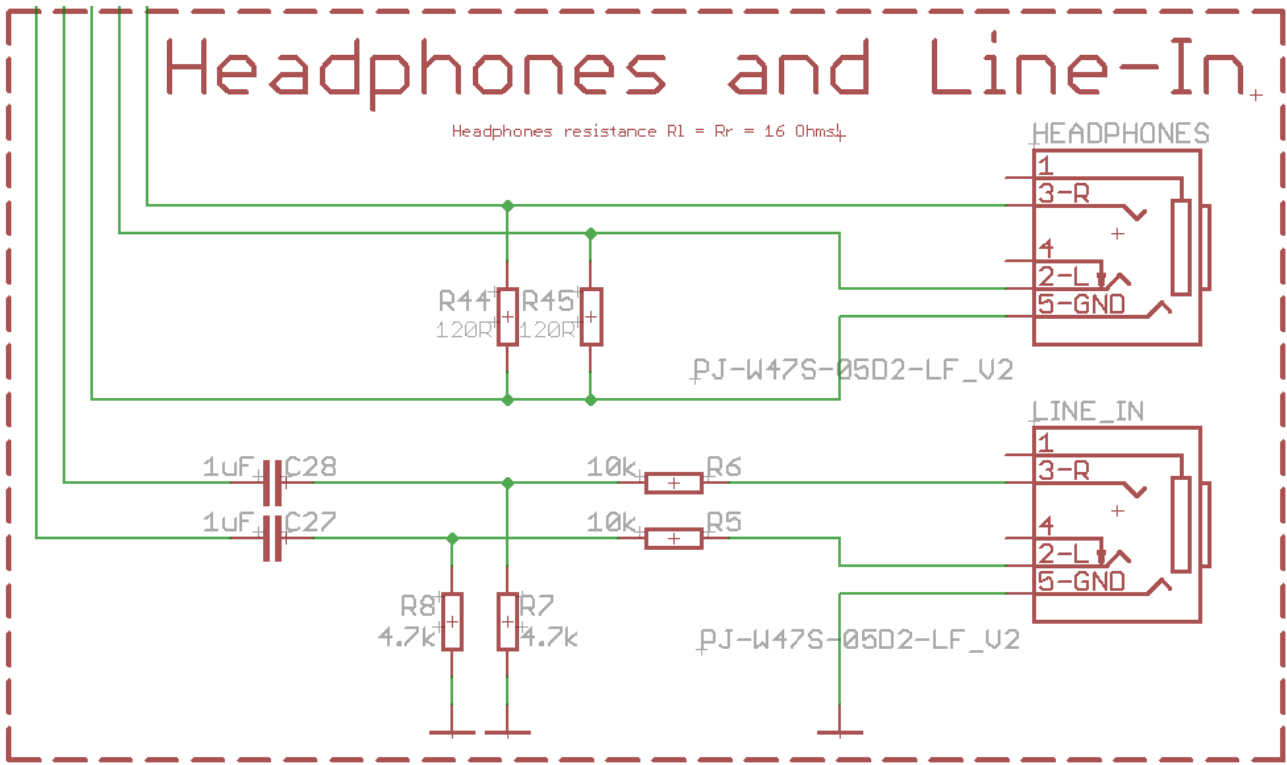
Headphones and Line-In

Headphones resistance Rl = Rr = 16 Ohms

HEADPHONES
1
3-R
4
2-L
5-GND

R44
120R
R45
120R

PJ-W47S-05D2-LF_V2

LINE_IN
1
3-R
4
2-L
5-GND

1uF C28
1uF C27
10k R6
10k R5

R8
4.7k
R7
4.7k

PJ-W47S-05D2-LF_V2